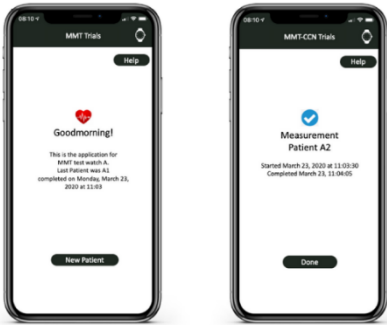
08:10

MMT Trials

Help

Goodmorning!

This is the application for MMT test watch A. Last Patient was A1 completed on Monday, March 23, 2020 at 11:03

New Patient

08:10

MMT-CCN Trials

Help

Measurement Patient A2

Started March 23, 2020 at 11:03:30 Completed March 23, 11:04:05

Done